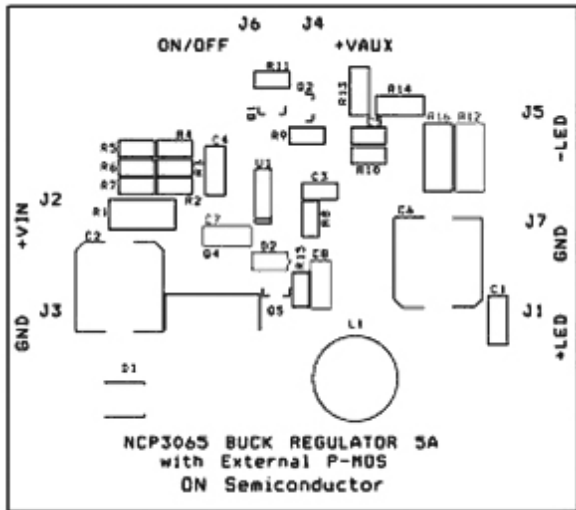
J6 J4
ON/OFF +VAUX
R11
Q2
Q1
R13
R14
J5
-LED
R16 R12
R9
R5 R4
R6
R7
C4
U1
R10
C3
J2
+VIN
R1
R2
R8
C6
J7
GND
C2
C7
Q4
D2
R15
C8
J3
GND
Q5
C1
J1
+LED
L1
D1
NCP3065 BUCK REGULATOR 5A
with External P-MOS
ON Semiconductor